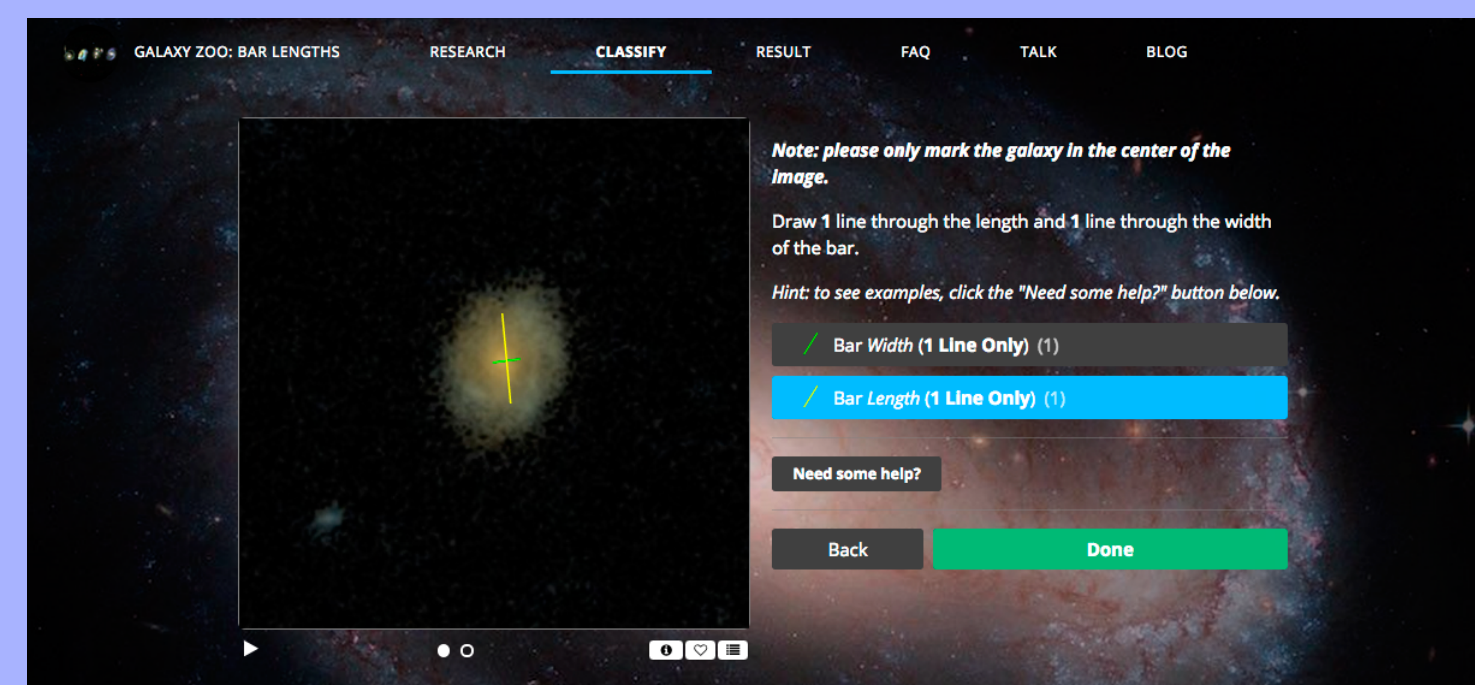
GALAXY ZOO: BAR LENGTHS RESEARCH CLASSIFY RESULT FAQ TALK BLOG

***Note: please only mark the galaxy in the center of the image.***

Draw **1** line through the length and **1** line through the width of the bar.

*Hint: to see examples, click the "Need some help?" button below.*

Bar *Width* (**1 Line Only**) (1)

Bar *Length* (**1 Line Only**) (1)

Need some help?

Back

Done